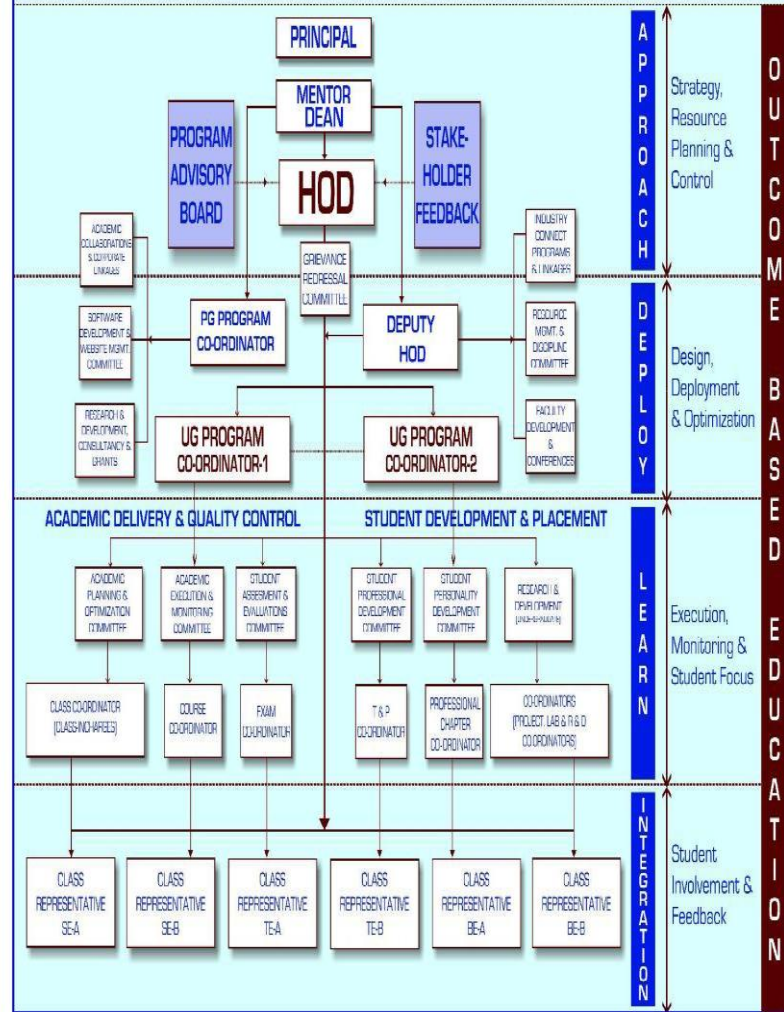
PRINCIPAL

MENTOR DEAN

PROGRAM ADVISORY BOARD

HOD

STAKE-HOLDER FEEDBACK

ACADEMIC COLLABORATIONS & CORPORATE LINKAGES

GRIEVANCE REDRESSAL COMMITTEE

INDUSTRY CONNECT PROGRAMS & LINKAGES

SOFTWARE DEVELOPMENT & WEBSITE MGMT. COMMITTEE

PG PROGRAM CO-ORDINATOR

DEPUTY HOD

RESOURCE MGMT. & DISCIPLINE COMMITTEE

RESEARCH & DEVELOPMENT, CONSULTANCY & GRANTS

UG PROGRAM CO-ORDINATOR-1

UG PROGRAM CO-ORDINATOR-2

FACULTY DEVELOPMENT & CONFERENCES

ACADEMIC DELIVERY & QUALITY CONTROL

STUDENT DEVELOPMENT & PLACEMENT

ACADEMIC PLANNING & OPTIMIZATION COMMITTEE

ACADEMIC EXECUTION & MONITORING COMMITTEE

STUDENT ASSESMENT & EVALUATIONS COMMITTEE

STUDENT PROFESSIONAL DEVELOPMENT COMMITTEE

STUDENT PERSONALITY DEVELOPMENT COMMITTEE

RESEARCH & DEVELOPMENT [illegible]

CLASS CO-ORDINATOR (CLASS-INCHARGES)

COURSE CO-ORDINATOR

EXAM CO-ORDINATOR

T & P CO-ORDINATOR

PROFESSIONAL CHAPTER CO-ORDINATOR

CO-ORDINATORS (PROJECT, LAB & R & D CO-ORDINATORS)

CLASS REPRESENTATIVE SE-A

CLASS REPRESENTATIVE SE-B

CLASS REPRESENTATIVE TE-A

CLASS REPRESENTATIVE TE-B

CLASS REPRESENTATIVE BE-A

CLASS REPRESENTATIVE BE-B

APPROACH

Strategy, Resource Planning & Control

DEPLOY

Design, Deployment & Optimization

LEARN

Execution, Monitoring & Student Focus

INTEGRATION

Student Involvement & Feedback

OUTCOME BASED EDUCATION